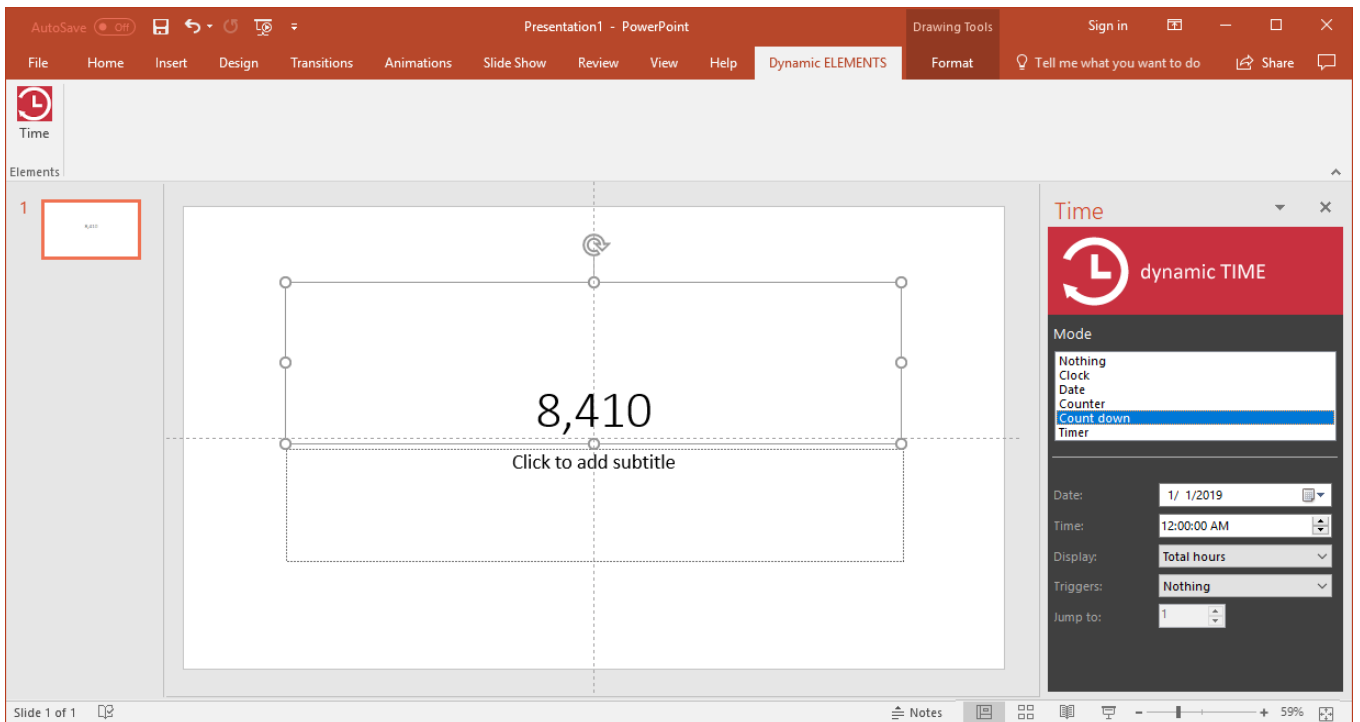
AutoSave Off

Presentation1 - PowerPoint

Drawing Tools

Sign in

File Home Insert Design Transitions Animations Slide Show Review View Help Dynamic ELEMENTS Format Tell me what you want to do Share

Time

Elements

1

8,410

8,410

Click to add subtitle

Time

dynamic TIME

Mode

Nothing
Clock
Date
Counter
Count down
Timer

Date: 1/ 1/2019

Time: 12:00:00 AM

Display: Total hours

Triggers: Nothing

Jump to: 1

Slide 1 of 1

Notes

59%